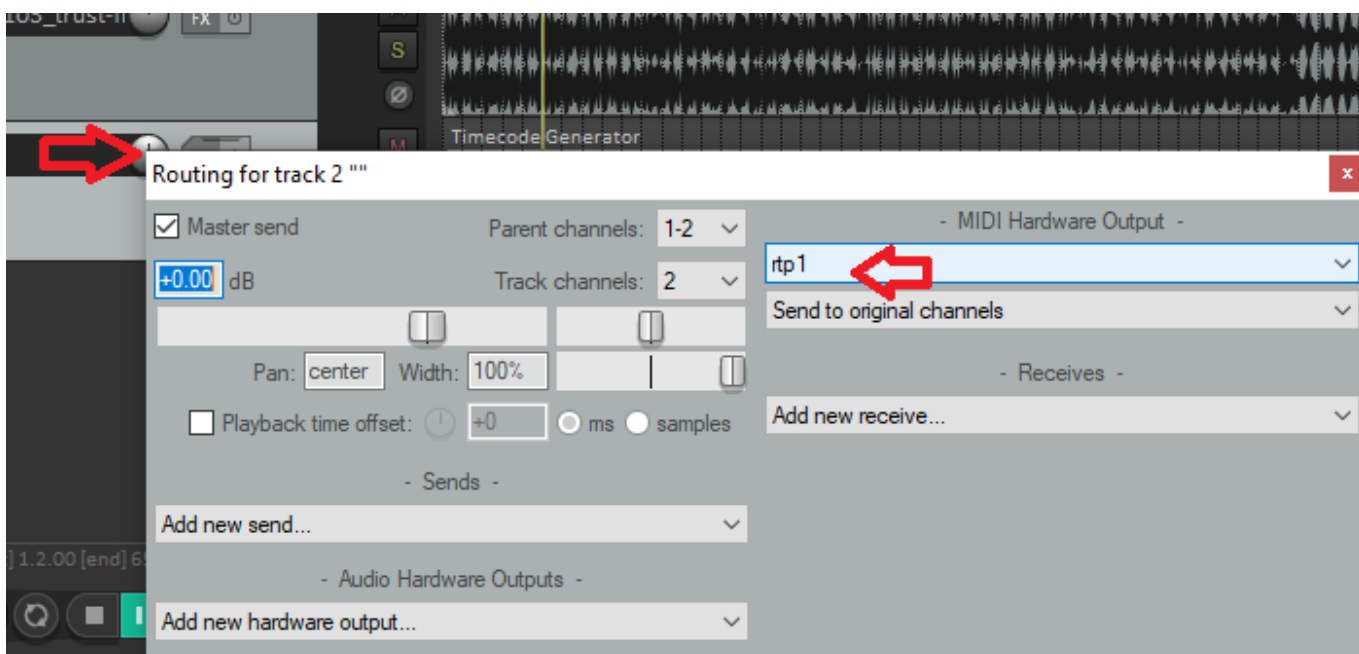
10S_trust-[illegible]
FX
S
M
Timecode Generator
Routing for track 2 ""
x
Master send
Parent channels: 1-2
+0.00 dB
Track channels: 2
Pan: center
Width: 100%
Playback time offset: +0
ms
samples
- Sends -
Add new send...
- Audio Hardware Outputs -
Add new hardware output...
- MIDI Hardware Output -
rtp1
Send to original channels
- Receives -
Add new receive...
] 1.2.00 [end] 6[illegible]